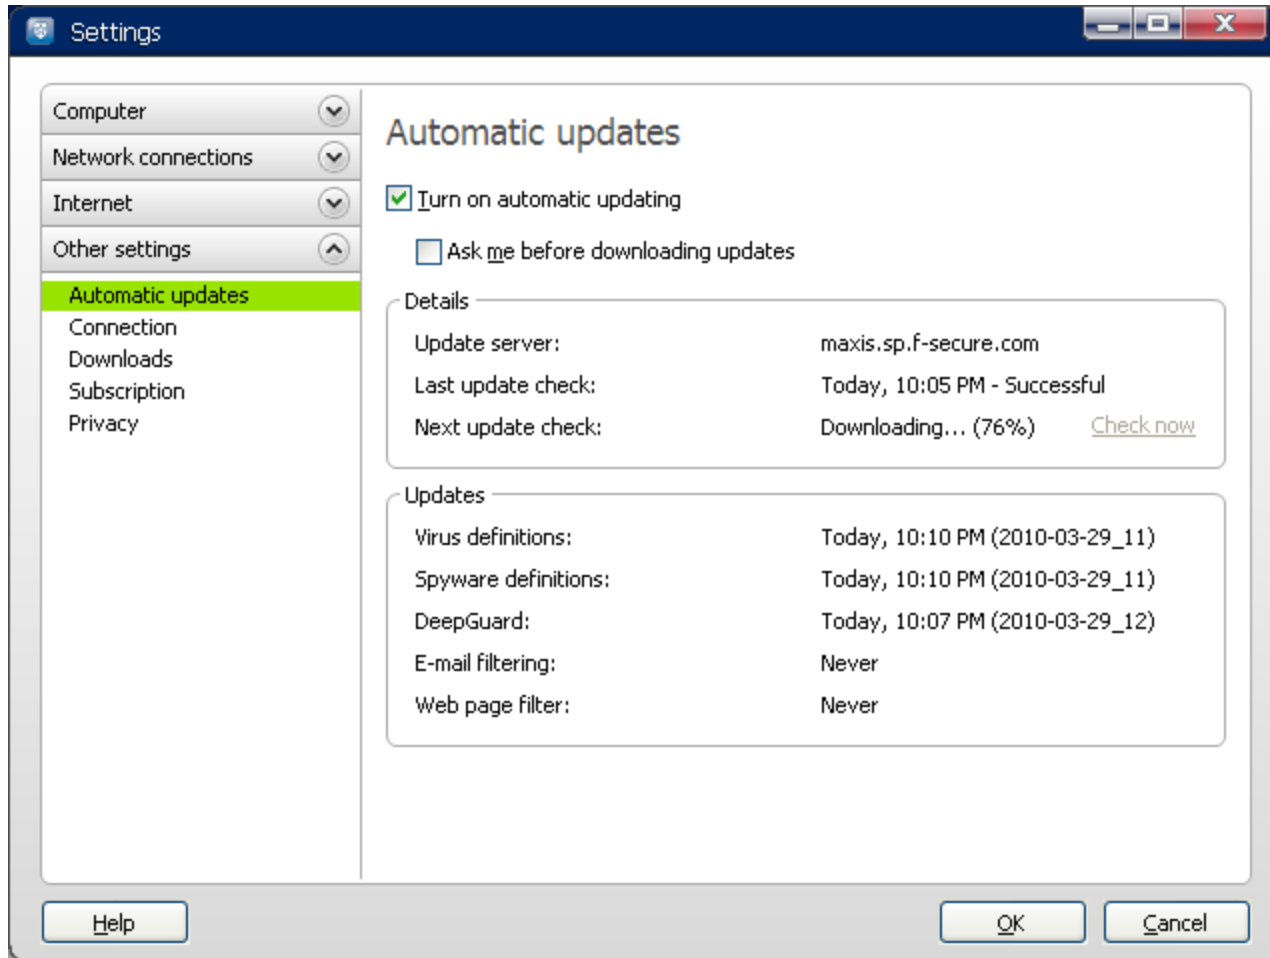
Settings

Computer
Network connections
Internet
Other settings
Automatic updates
Connection
Downloads
Subscription
Privacy

Automatic updates

Turn on automatic updating

Ask me before downloading updates

Details

| | | |
|---|---|---|
| Update server: | maxis.sp.f-secure.com | |
| Last update check: | Today, 10:05 PM - Successful | |
| Next update check: | Downloading... (76%) | Check now |

Updates

| | |
|---|---|
| Virus definitions: | Today, 10:10 PM (2010-03-29_11) |
| Spyware definitions: | Today, 10:10 PM (2010-03-29_11) |
| DeepGuard: | Today, 10:07 PM (2010-03-29_12) |
| E-mail filtering: | Never |
| Web page filter: | Never |

Help

OK

Cancel